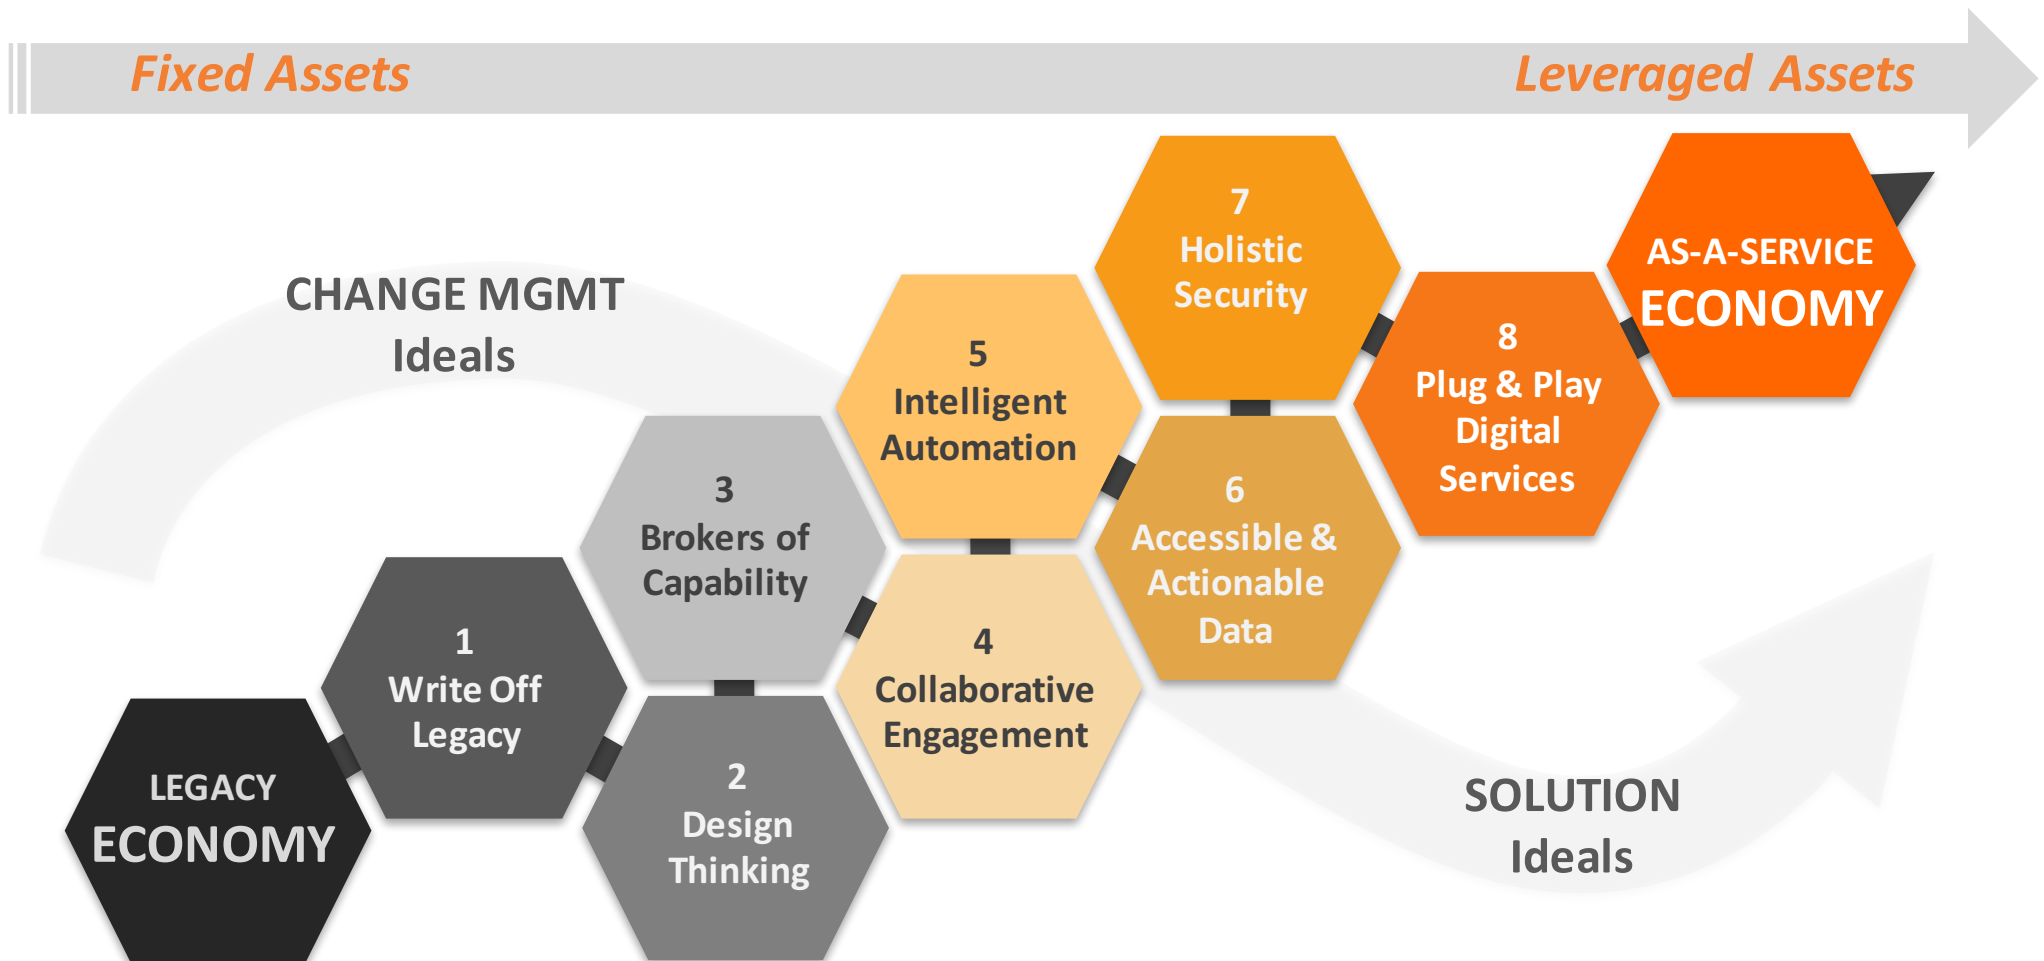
Fixed Assets

Leveraged Assets

CHANGE MGMT
Ideals

LEGACY
ECONOMY

1
Write Off
Legacy

2
Design
Thinking

3
Brokers of
Capability

4
Collaborative
Engagement

5
Intelligent
Automation

6
Accessible &
Actionable
Data

7
Holistic
Security

8
Plug & Play
Digital
Services

AS-A-SERVICE
ECONOMY

SOLUTION
Ideals